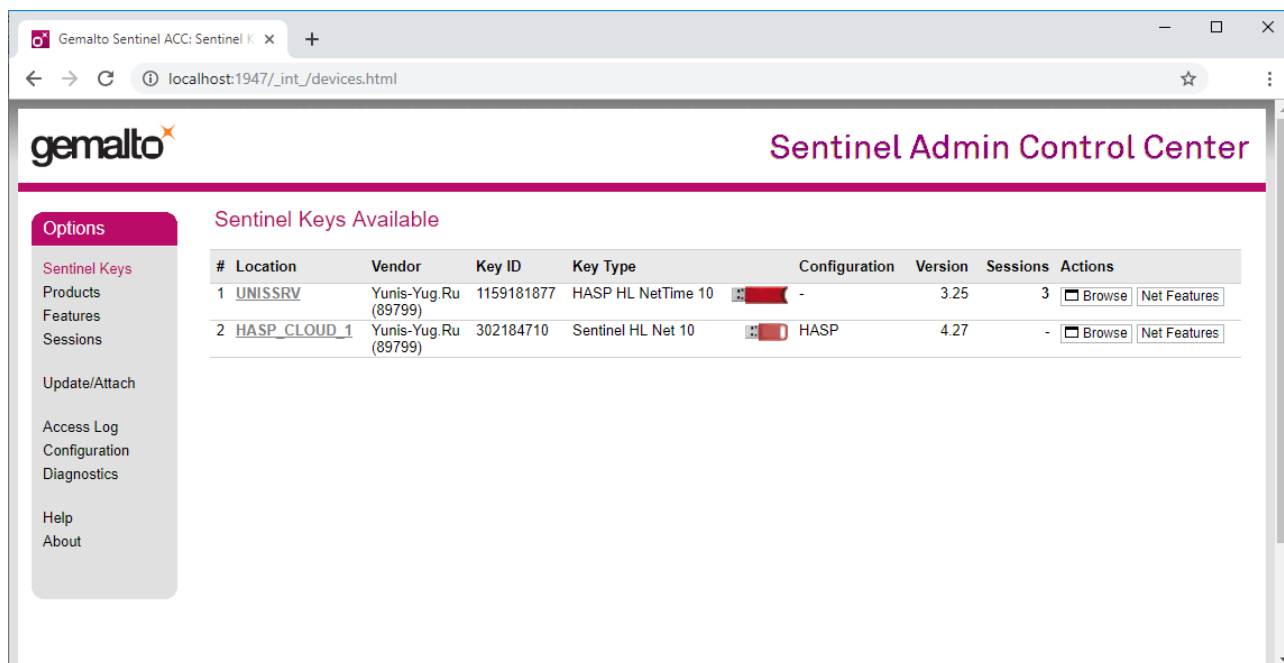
Gemalto Sentinel ACC: Sentinel K ×

localhost:1947/_int_/devices.html

gemalto

Sentinel Admin Control Center

Options

Sentinel Keys
Products
Features
Sessions

Update/Attach

Access Log
Configuration
Diagnostics

Help
About

Sentinel Keys Available

| # | Location | Vendor | Key ID | Key Type | Configuration | Version | Sessions | Actions |
|---|---|---|---|---|---|---|---|---|
| 1 | UNISSRV | Yunis-Yug.Ru (89799) | 1159181877 | HASP HL NetTime 10 | - | 3.25 | 3 | Browse Net Features |
| 2 | HASP_CLOUD_1 | Yunis-Yug.Ru (89799) | 302184710 | Sentinel HL Net 10 | HASP | 4.27 | - | Browse Net Features |